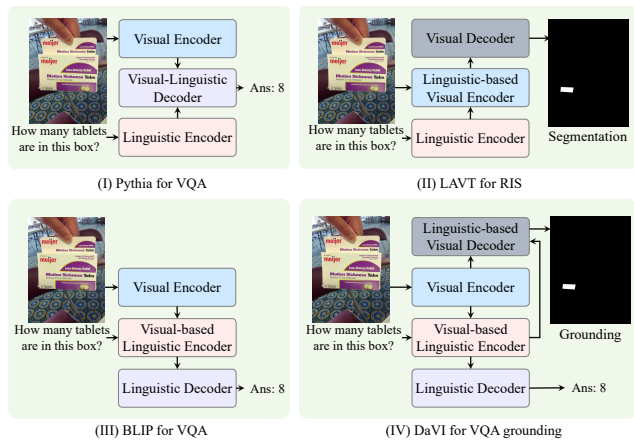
meijer
Motion Sickness Tabs

Visual Encoder
Visual-Linguistic Decoder
Ans: 8
How many tablets are in this box?
Linguistic Encoder

(I) Pythia for VQA

meijer
Motion Sickness Tabs

Visual Decoder
Linguistic-based Visual Encoder
How many tablets are in this box?
Linguistic Encoder
Segmentation

(II) LAVT for RIS

meijer
Motion Sickness Tabs

Visual Encoder
How many tablets are in this box?
Visual-based Linguistic Encoder
Linguistic Decoder
Ans: 8

(III) BLIP for VQA

meijer
Motion Sickness Tabs

Linguistic-based Visual Decoder
Visual Encoder
How many tablets are in this box?
Visual-based Linguistic Encoder
Grounding
Linguistic Decoder
Ans: 8

(IV) DaVI for VQA grounding